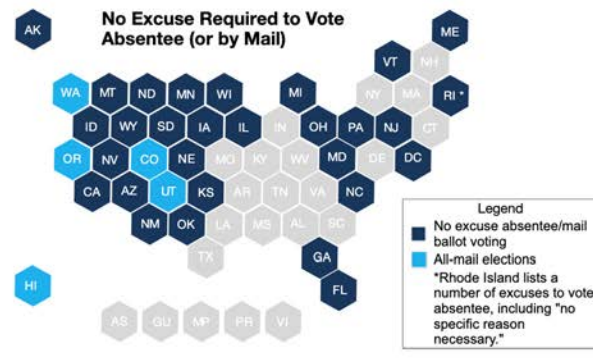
No Excuse Required to Vote Absentee (or by Mail)

AK
ME
VT NH
WA MT ND MN WI MI NY MA RI *
ID WY SD IA IL IN OH PA NJ CT
OR NV CO NE MO KY WV MD DE DC
CA AZ UT KS AR TN VA NC
NM OK LA MS AL SC
TX GA
HI FL
AS GU MP PR VI

Legend
No excuse absentee/mail ballot voting
All-mail elections
*Rhode Island lists a number of excuses to vote absentee, including "no specific reason necessary."